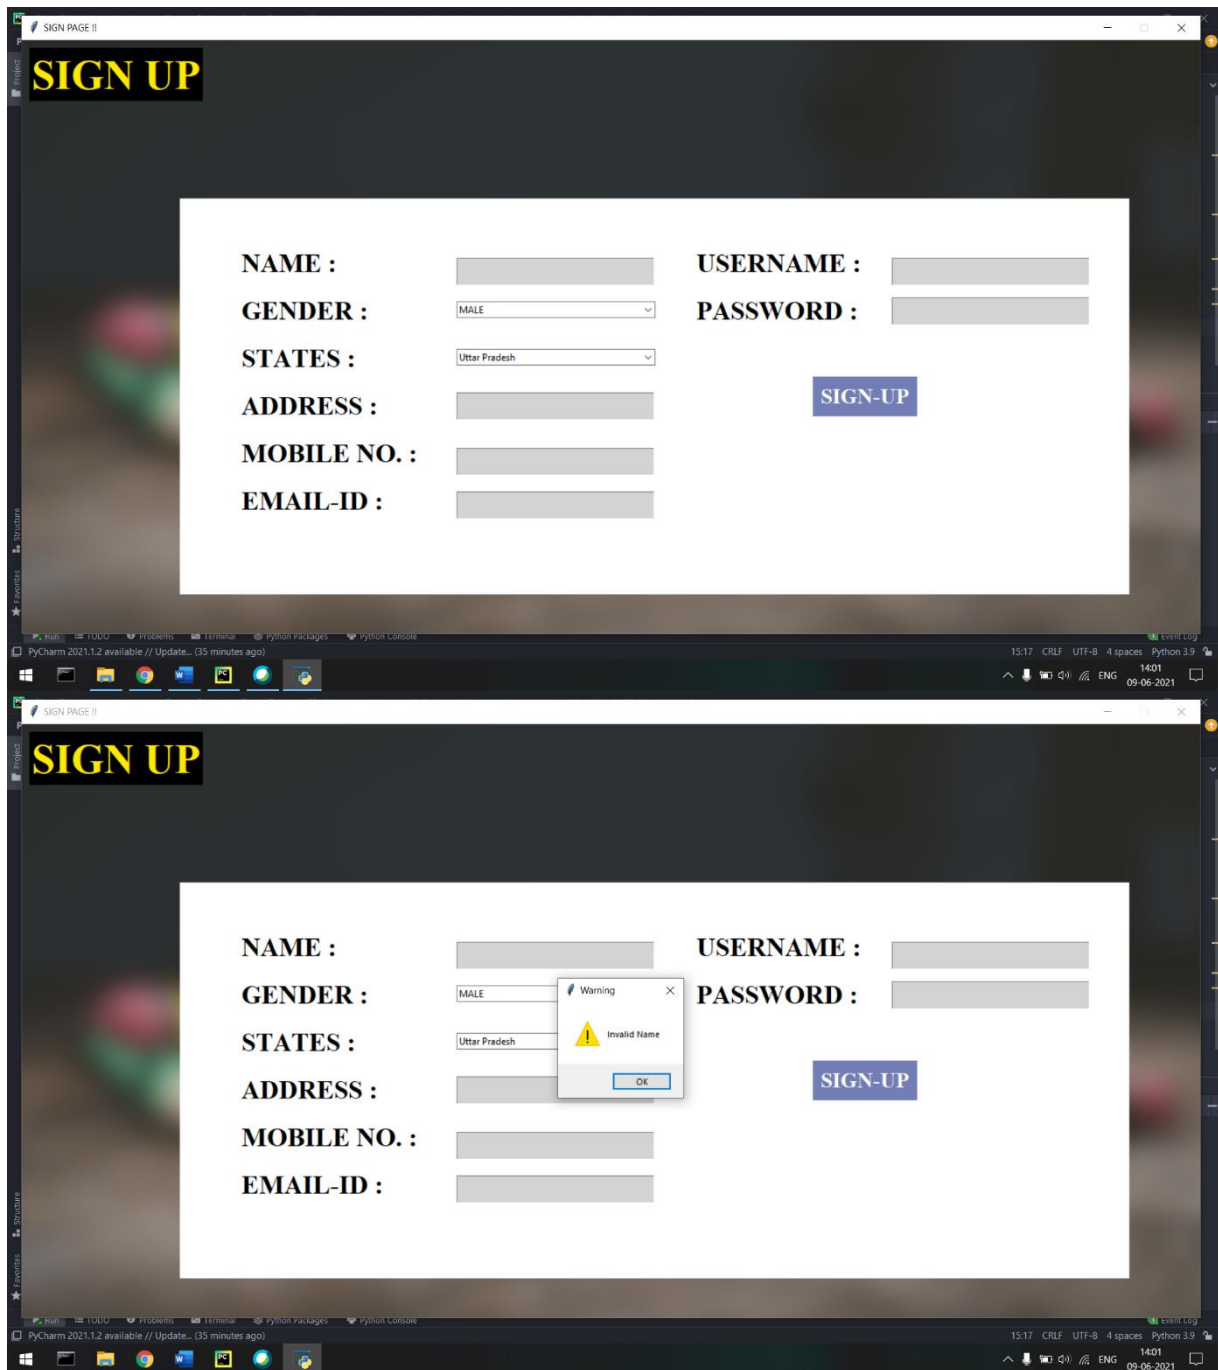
SIGN PAGE !!

SIGN UP

NAME :

USERNAME :

GENDER :

MALE

PASSWORD :

STATES :

Uttar Pradesh

SIGN-UP

ADDRESS :

MOBILE NO. :

EMAIL-ID :

Run  TODO  Problems  Terminal  Python Packages  Python Console  Event Log

PyCharm 2021.1.2 available // Update... (35 minutes ago)

15:17  CRLF  UTF-8  4 spaces  Python 3.9

ENG  14:01 09-06-2021

SIGN PAGE !!

SIGN UP

NAME :

USERNAME :

GENDER :

MALE

Warning

PASSWORD :

Invalid Name

STATES :

Uttar Pradesh

OK

SIGN-UP

ADDRESS :

MOBILE NO. :

EMAIL-ID :

Run  TODO  Problems  Terminal  Python Packages  Python Console  Event Log

PyCharm 2021.1.2 available // Update... (35 minutes ago)

15:17  CRLF  UTF-8  4 spaces  Python 3.9

ENG  14:01 09-06-2021